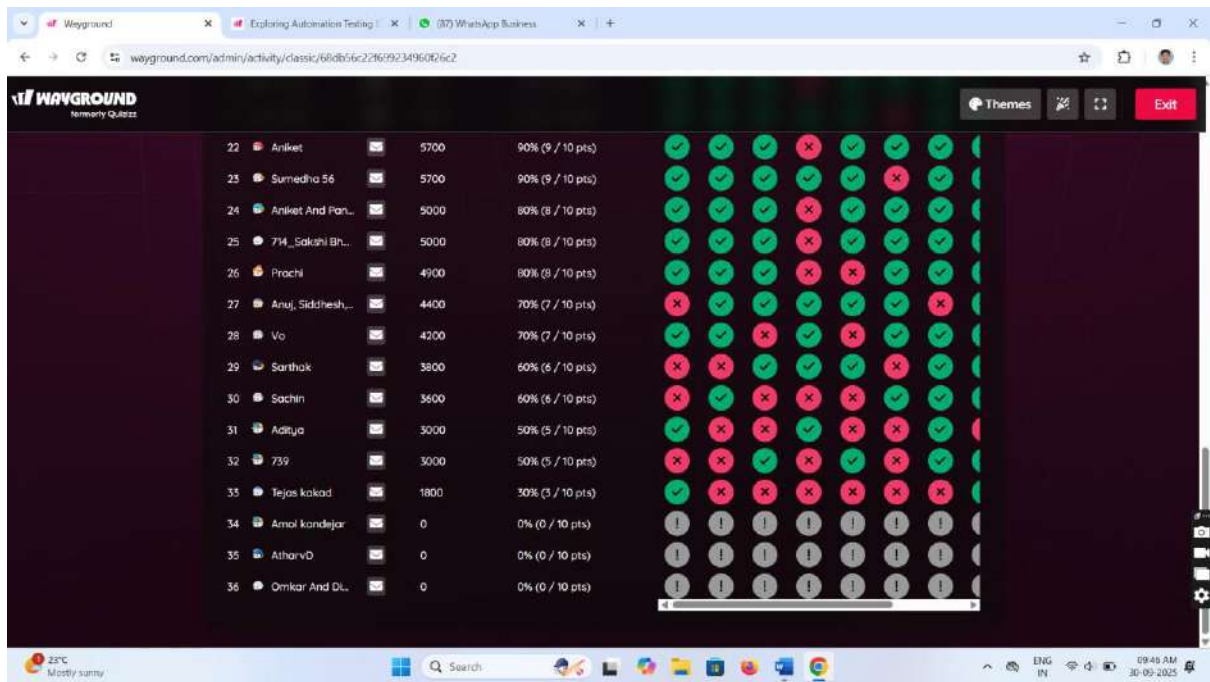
Wayground
Exploring Automation Testing
(37) WhatsApp Business
wayground.com/admin/activity/classic/68db56c22f699234960f26c2

WAYGROUND
formerly Quizizz

Themes
Exit

| | | | |
|---|---|---|---|
| 22 | Aniket | 5700 | 90% (9 / 10 pts) |
| 23 | Sumedha 56 | 5700 | 90% (9 / 10 pts) |
| 24 | Aniket And Pan... | 5000 | 80% (8 / 10 pts) |
| 25 | 714_Sakshi Bh... | 5000 | 80% (8 / 10 pts) |
| 26 | Prachi | 4900 | 80% (8 / 10 pts) |
| 27 | Anuj, Siddhesh,... | 4400 | 70% (7 / 10 pts) |
| 28 | Vo | 4200 | 70% (7 / 10 pts) |
| 29 | Sarthak | 3800 | 60% (6 / 10 pts) |
| 30 | Sachin | 3600 | 60% (6 / 10 pts) |
| 31 | Aditya | 3000 | 50% (5 / 10 pts) |
| 32 | 739 | 3000 | 50% (5 / 10 pts) |
| 33 | Tejas kakad | 1800 | 30% (3 / 10 pts) |
| 34 | Amol kondejar | 0 | 0% (0 / 10 pts) |
| 35 | AtharvD | 0 | 0% (0 / 10 pts) |
| 36 | Omkar And Di... | 0 | 0% (0 / 10 pts) |

23°C
Mostly sunny
Search
ENG IN
09:46 AM
30-09-2025